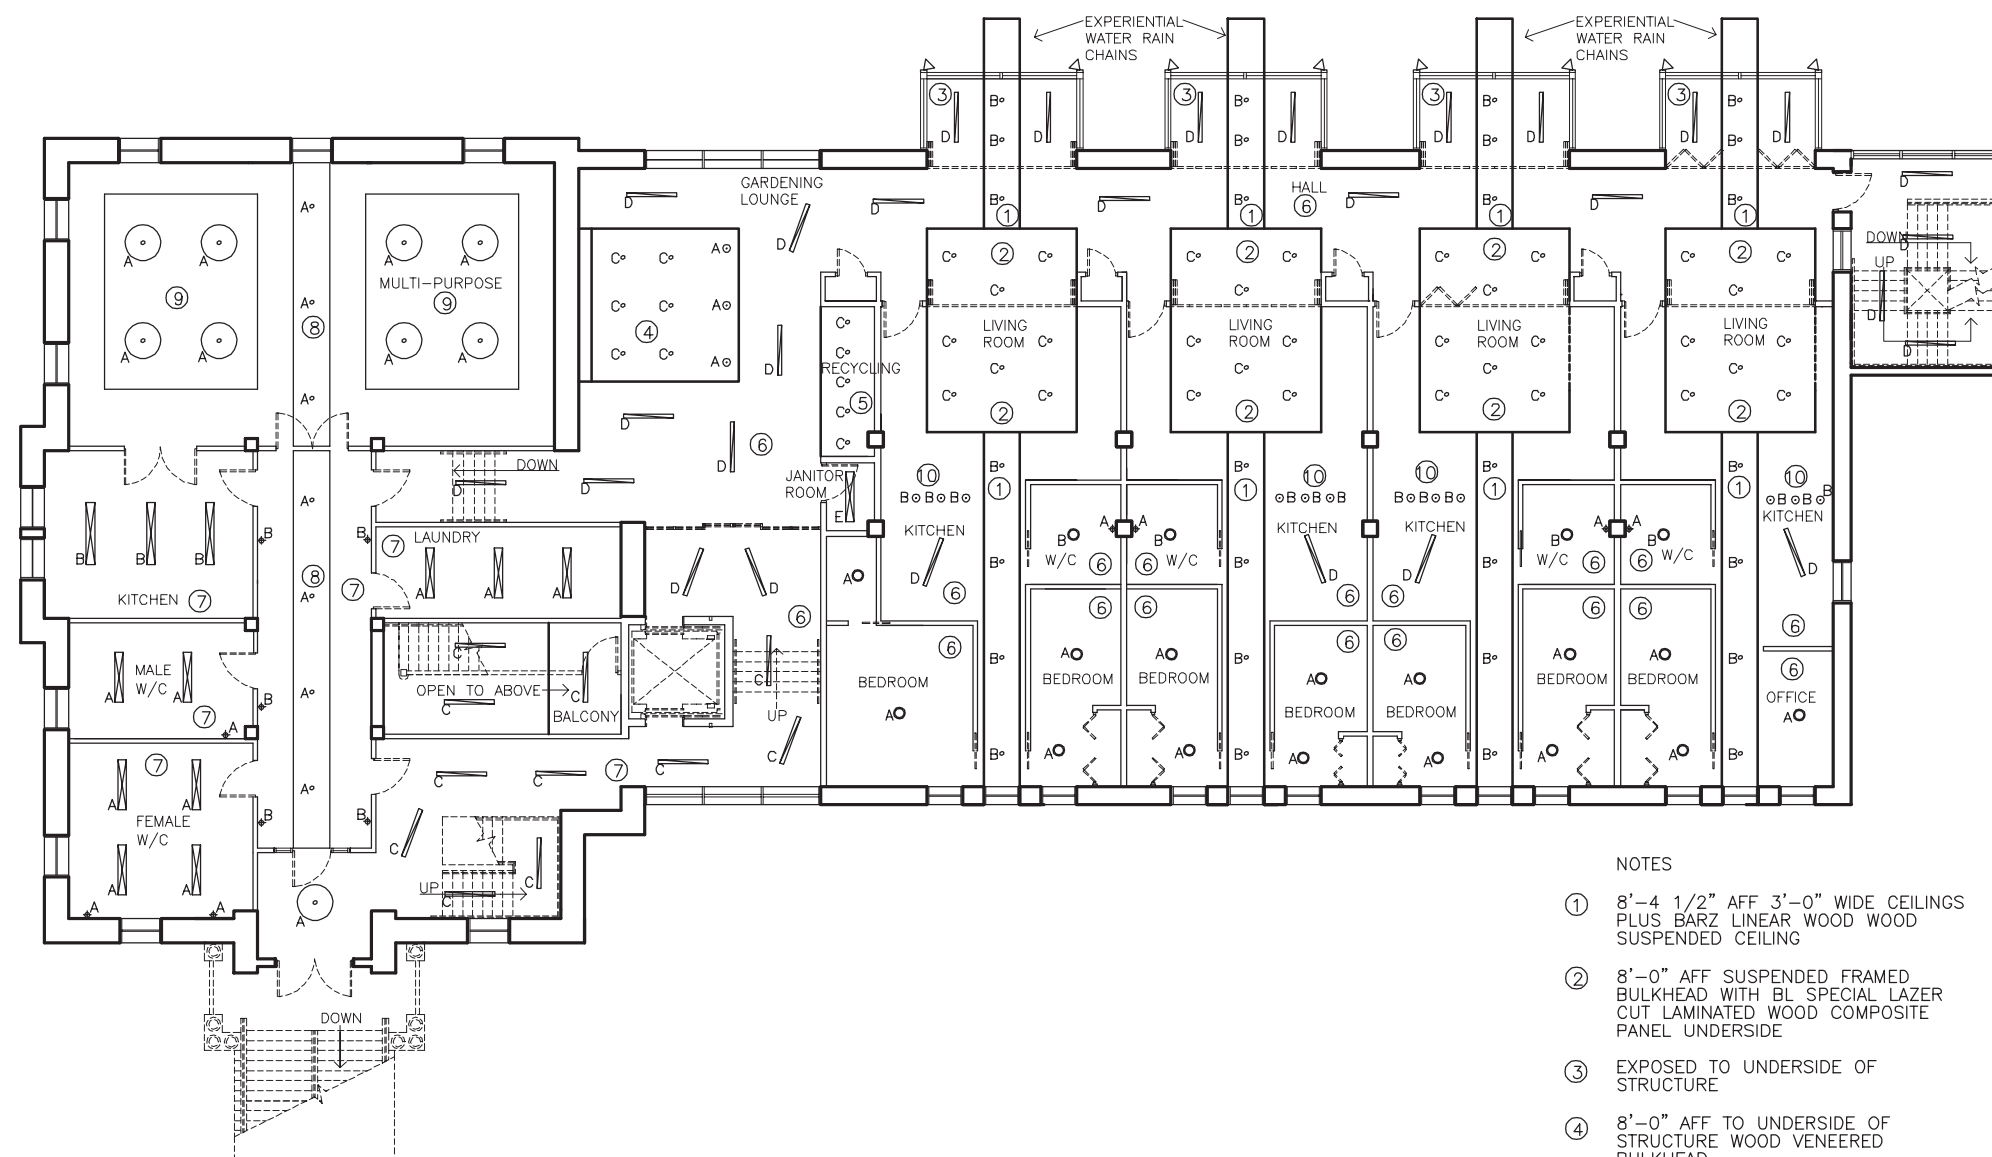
EXPERIENTIAL WATER RAIN CHAINS

EXPERIENTIAL WATER RAIN CHAINS

GARDENING LOUNGE

HALL ⑥

MULTI-PURPOSE ⑨

⑨

⑧

④

RECYCLING ⑤

LIVING ROOM

LIVING ROOM

LIVING ROOM

LIVING ROOM

DOWN

DOWN

UP

JANITOR ROOM

KITCHEN

KITCHEN

KITCHEN

KITCHEN

LAUNDRY

KITCHEN ⑦

W/C

W/C

W/C

W/C

MALE W/C

OPEN TO ABOVE

BALCONY

BEDROOM

BEDROOM

BEDROOM

BEDROOM

BEDROOM

BEDROOM

BEDROOM

BEDROOM

BEDROOM

OFFICE

UP

FEMALE W/C

UP

DOWN

NOTES

① 8'-4 1/2" AFF 3'-0" WIDE CEILINGS PLUS BARZ LINEAR WOOD WOOD SUSPENDED CEILING

② 8'-0" AFF SUSPENDED FRAMED BULKHEAD WITH BL SPECIAL LAZER CUT LAMINATED WOOD COMPOSITE PANEL UNDERSIDE

③ EXPOSED TO UNDERSIDE OF STRUCTURE

④ 8'-0" AFF TO UNDERSIDE OF STRUCTURE WOOD VENEERED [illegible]